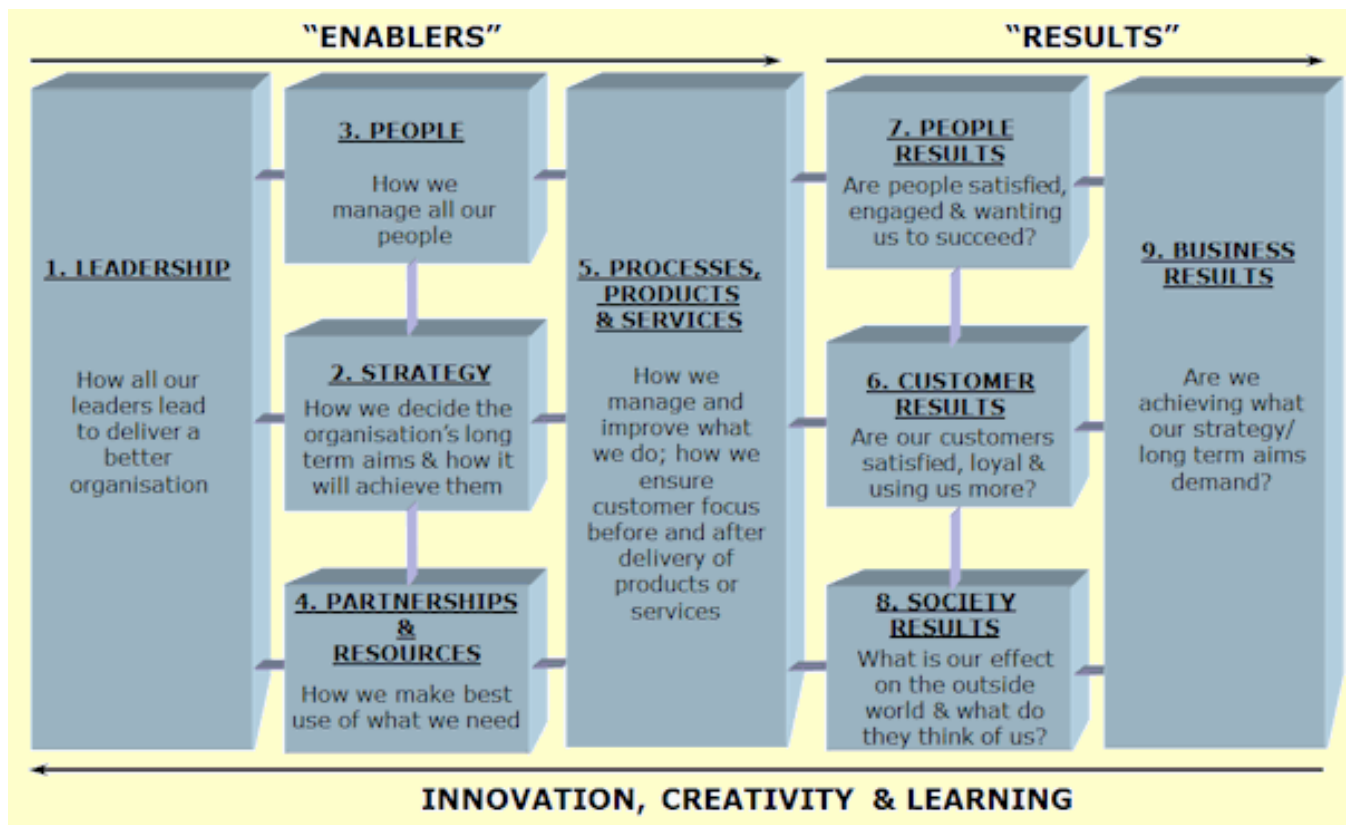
"ENABLERS"

"RESULTS"

1. LEADERSHIP

How all our leaders lead to deliver a better organisation

3. PEOPLE

How we manage all our people

2. STRATEGY

How we decide the organisation's long term aims & how it will achieve them

4. PARTNERSHIPS & RESOURCES

How we make best use of what we need

5. PROCESSES, PRODUCTS & SERVICES

How we manage and improve what we do; how we ensure customer focus before and after delivery of products or services

7. PEOPLE RESULTS

Are people satisfied, engaged & wanting us to succeed?

6. CUSTOMER RESULTS

Are our customers satisfied, loyal & using us more?

8. SOCIETY RESULTS

What is our effect on the outside world & what do they think of us?

9. BUSINESS RESULTS

Are we achieving what our strategy/ long term aims demand?

INNOVATION, CREATIVITY & LEARNING